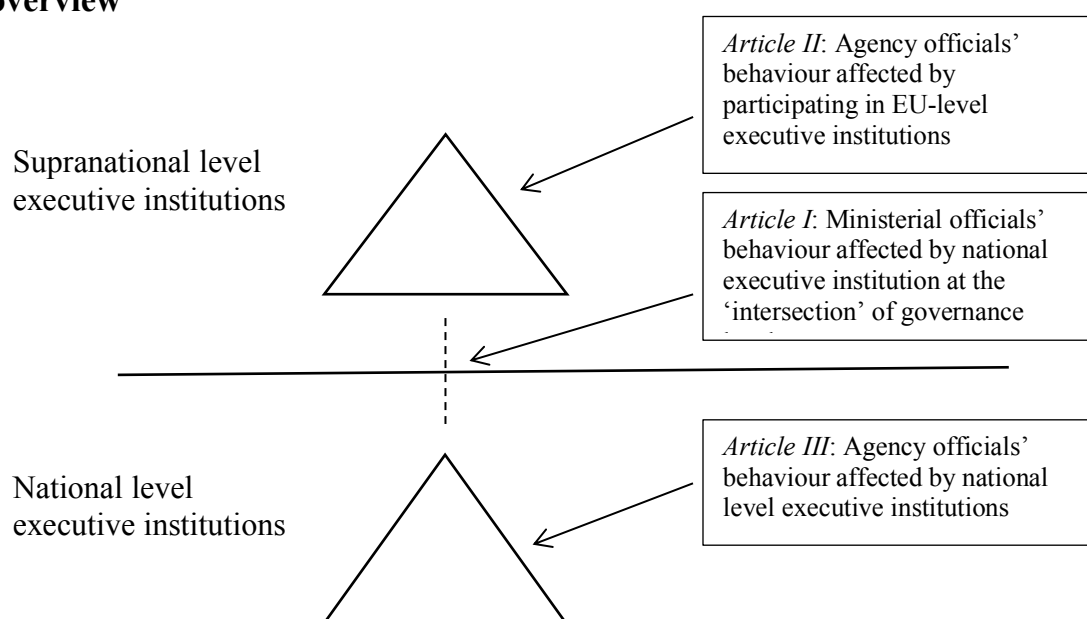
overview

*Article II*: Agency officials' behaviour affected by participating in EU-level executive institutions

Supranational level executive institutions

*Article I*: Ministerial officials' behaviour affected by national executive institution at the 'intersection' of governance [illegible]

*Article III*: Agency officials' behaviour affected by national level executive institutions

National level executive institutions